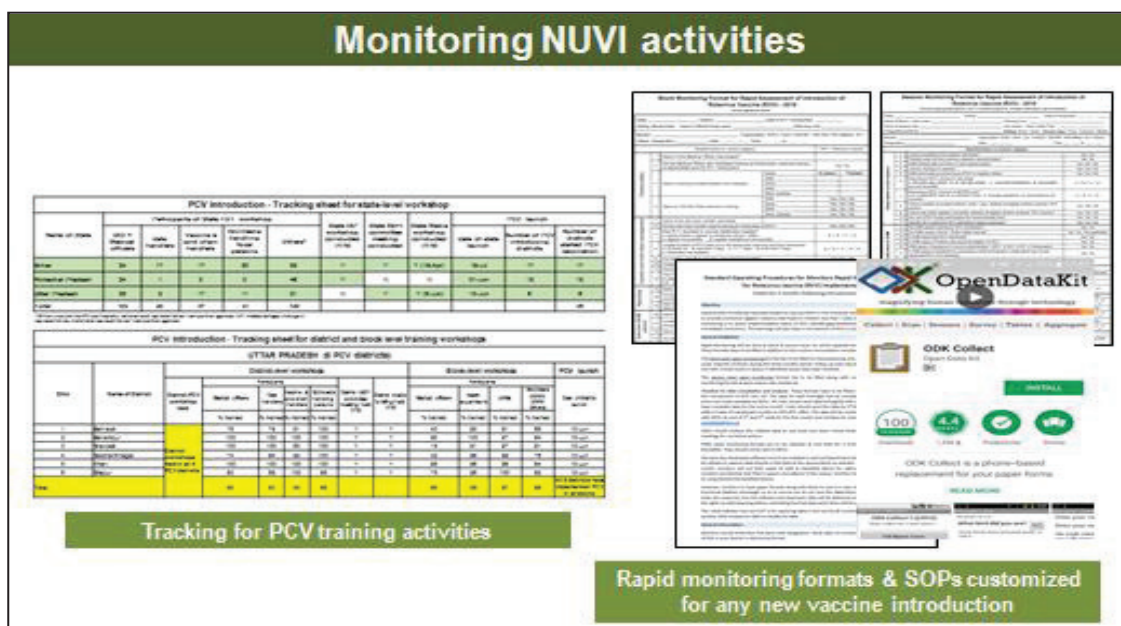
Monitoring NUVI activities

PCV Introduction - Tracking sheet for state-level workshop

PCV Introduction - Tracking sheet for district and block level training workshop

UTTAR PRADESH (6 PCV districts)

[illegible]

Tracking for PCV training activities

OpenDataKit

Collect | Scan | Sensors | Survey | Tables | Aggregate

ODK Collect

INSTALL

100

4.4

ODK Collect is a phone-based replacement for your paper forms

READ MORE

Rapid monitoring formats & SOPs customized for any new vaccine introduction